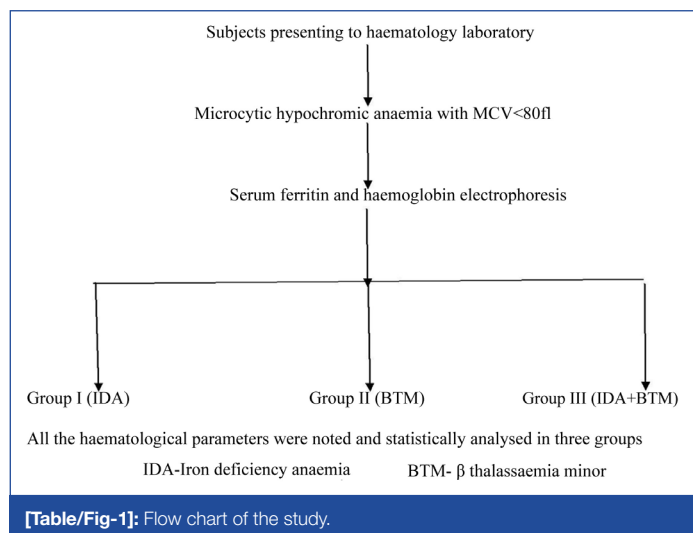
Subjects presenting to haematology laboratory

Microcytic hypochromic anaemia with MCV<80fl

Serum ferritin and haemoglobin electrophoresis

Group I (IDA)

Group II (BTM)

Group III (IDA+BTM)

All the haematological parameters were noted and statistically analysed in three groups

IDA-Iron deficiency anaemia

BTM- β thalassaemia minor

[Table/Fig-1]: Flow chart of the study.